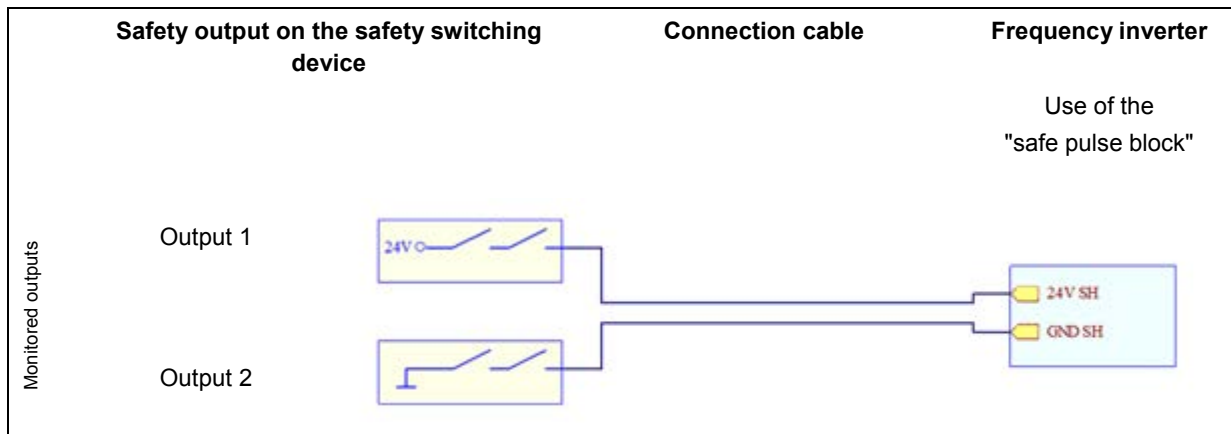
| Safety output on the safety switching device | Connection cable | Frequency inverter |
|---|---|---|
| | | Use of the "safe pulse block" |

Monitored outputs

Output 1

24V

Output 2

24V SH

GND SH